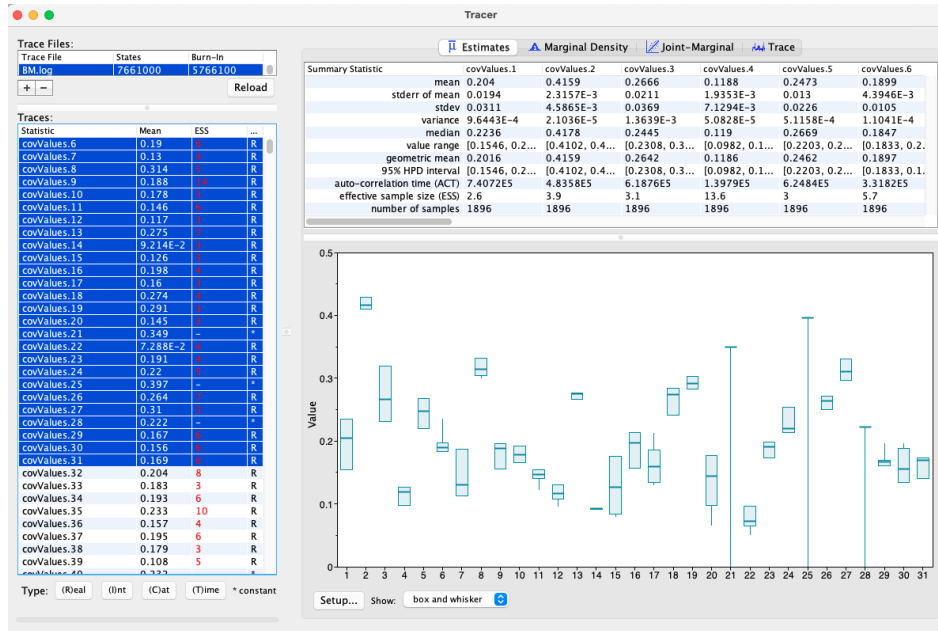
Tracer

Trace Files:

| Trace File | States | Burn-In |
|---|---|---|
| BM.log | 7661000 | 5766100 |

+ −

Reload

Traces:

| Statistic | Mean | ESS | ... |
|---|---|---|---|
| covValues.6 | 0.19 | 6 | R |
| covValues.7 | 0.13 | 4 | R |
| covValues.8 | 0.314 | 5 | R |
| covValues.9 | 0.188 | 14 | R |
| covValues.10 | 0.178 | 3 | R |
| covValues.11 | 0.146 | 6 | R |
| covValues.12 | 0.117 | 3 | R |
| covValues.13 | 0.275 | 7 | R |
| covValues.14 | 9.214E-2 | 3 | R |
| covValues.15 | 0.126 | 3 | R |
| covValues.16 | 0.198 | 4 | R |
| covValues.17 | 0.16 | 3 | R |
| covValues.18 | 0.274 | 4 | R |
| covValues.19 | 0.291 | 3 | R |
| covValues.20 | 0.145 | 3 | R |
| covValues.21 | 0.349 | - | * |
| covValues.22 | 7.288E-2 | 4 | R |
| covValues.23 | 0.191 | 4 | R |
| covValues.24 | 0.22 | 5 | R |
| covValues.25 | 0.397 | - | * |
| covValues.26 | 0.264 | 7 | R |
| covValues.27 | 0.31 | 3 | R |
| covValues.28 | 0.222 | - | * |
| covValues.29 | 0.167 | 6 | R |
| covValues.30 | 0.156 | 6 | R |
| covValues.31 | 0.169 | 6 | R |
| covValues.32 | 0.204 | 8 | R |
| covValues.33 | 0.183 | 3 | R |
| covValues.34 | 0.193 | 6 | R |
| covValues.35 | 0.233 | 10 | R |
| covValues.36 | 0.157 | 4 | R |
| covValues.37 | 0.195 | 6 | R |
| covValues.38 | 0.179 | 3 | R |
| covValues.39 | 0.108 | 5 | R |
| covValues.40 | 0.222 | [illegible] | * |

Type: (R)eal (I)nt (C)at (T)ime * constant

Estimates Marginal Density Joint-Marginal Trace

| Summary Statistic | covValues.1 | covValues.2 | covValues.3 | covValues.4 | covValues.5 | covValues.6 |
|---|---|---|---|---|---|---|
| mean | 0.204 | 0.4159 | 0.2666 | 0.1188 | 0.2473 | 0.1899 |
| stderr of mean | 0.0194 | 2.3157E-3 | 0.0211 | 1.9353E-3 | 0.013 | 4.3946E-3 |
| stdev | 0.0311 | 4.5865E-3 | 0.0369 | 7.1294E-3 | 0.0226 | 0.0105 |
| variance | 9.6443E-4 | 2.1036E-5 | 1.3639E-3 | 5.0828E-5 | 5.1158E-4 | 1.1041E-4 |
| median | 0.2236 | 0.4178 | 0.2445 | 0.119 | 0.2669 | 0.1847 |
| value range | [0.1546, 0.2... | [0.4102, 0.4... | [0.2308, 0.3... | [0.0982, 0.1... | [0.2203, 0.2... | [0.1833, 0.2... |
| geometric mean | 0.2016 | 0.4159 | 0.2642 | 0.1186 | 0.2462 | 0.1897 |
| 95% HPD interval | [0.1546, 0.2... | [0.4102, 0.4... | [0.2308, 0.3... | [0.0982, 0.1... | [0.2203, 0.2... | [0.1833, 0.1... |
| auto-correlation time (ACT) | 7.4072E5 | 4.8358E5 | 6.1876E5 | 1.3979E5 | 6.2484E5 | 3.3182E5 |
| effective sample size (ESS) | 2.6 | 3.9 | 3.1 | 13.6 | 3 | 5.7 |
| number of samples | 1896 | 1896 | 1896 | 1896 | 1896 | 1896 |

Value
0.5
0.4
0.3
0.2
0.1
0
1 2 3 4 5 6 7 8 9 10 11 12 13 14 15 16 17 18 19 20 21 22 23 24 25 26 27 28 29 30 31

Setup... Show: box and whisker